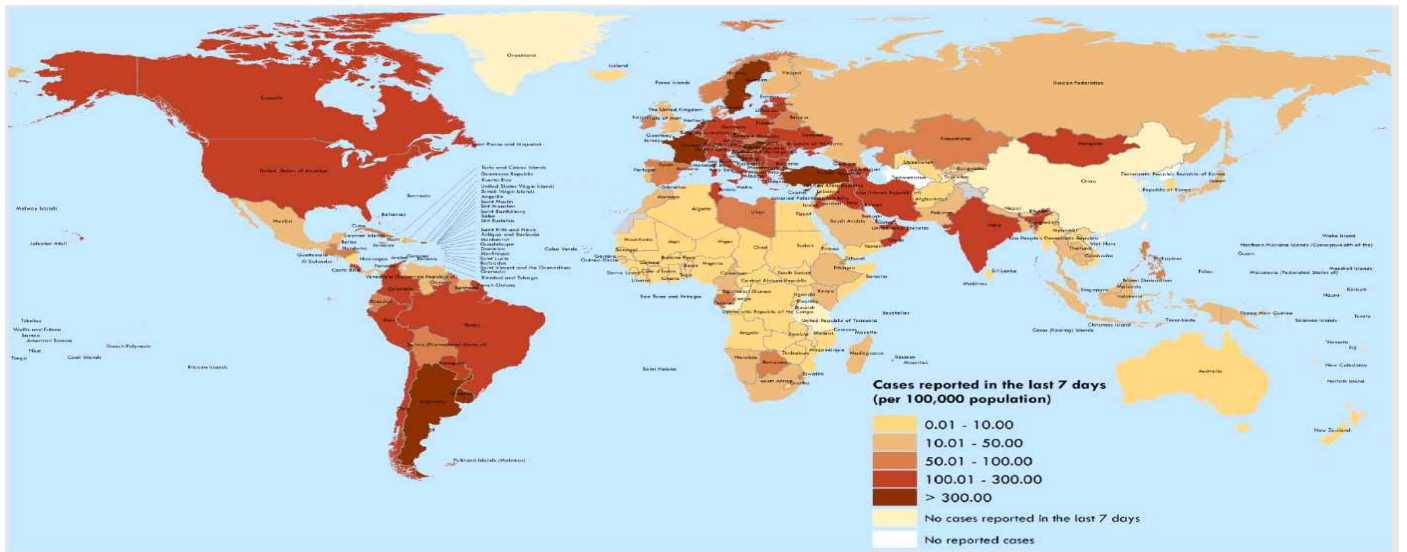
Greenland
Iceland
Faroe Islands
Finland
Russian Federation
Canada
The United Kingdom
Isle of Man
Guernsey
Jersey
Belarus
Ukraine
Kazakhstan
Mongolia
Saint Pierre and Miquelon
United States of America
Portugal
Uzbekistan
Turks and Caicos Islands
Dominican Republic
Puerto Rico
United States Virgin Islands
British Virgin Islands
Anguilla
Saint Martin
Sint Maarten
Saint Barthélemy
Saba
Sint Eustatius
Saint Kitts and Nevis
Antigua and Barbuda
Montserrat
Guadeloupe
Dominica
Martinique
Saint Lucia
Barbados
Saint Vincent and the Grenadines
Grenada
Trinidad and Tobago
French Guiana
Bermuda
Midway Islands
Mexico
Bahamas
Cuba
Cayman Islands
Belize
Haiti
Jamaica
Honduras
Guatemala
El Salvador
Costa Rica
Panama
Johnston Atoll
China
Democratic People's Republic of Korea
Japan
Republic of Korea
Morocco
Algeria
Libya
Egypt
Malta
Cyprus
occupied Palestinian territory
Israel
Iran (Islamic Republic of)
Afghanistan
Pakistan
Nepal
India
Bhutan
Saudi Arabia
United Arab Emirates
Oman
Yemen
Lao People's Democratic Republic
Viet Nam
Thailand
Cambodia
Philippines
Wake Island
Northern Mariana Islands (Commonwealth of the)
Guam
Palau
Micronesia (Federated States of)
Marshall Islands
Kiribati
Nauru
Cabo Verde
Mauritania
Mali
Niger
Chad
Sudan
Eritrea
Djibouti
Ethiopia
Somalia
Senegal
Gambia
Guinea-Bissau
Guinea
Sierra Leone
Liberia
Côte d'Ivoire
Ghana
Burkina Faso
Nigeria
Cameroon
Central African Republic
South Sudan
Equatorial Guinea
Gabon
Congo
Kenya
Uganda
Rwanda
Burundi
Democratic Republic of the Congo
United Republic of Tanzania
Sao Tome and Principe
Seychelles
Sri Lanka
Maldives
Brunei Darussalam
Malaysia
Singapore
Indonesia
Timor-Leste
Papua New Guinea
Solomon Islands
Tuvalu
Christmas Island
Cocos (Keeling) Islands
Venezuela (Bolivarian Republic of)
Colombia
Suriname
Ecuador
Peru
Brazil
Bolivia (Plurinational State of)
Paraguay
Chile
Argentina
Uruguay
Falkland Islands (Malvinas)
Tokelau
Wallis and Futuna
Samoa
American Samoa
Niue
Tonga
Cook Islands
French Polynesia
Pitcairn Islands
Saint Helena
Angola
Zambia
Malawi
Mozambique
Namibia
Botswana
Zimbabwe
Madagascar
Réunion
Mauritius
South Africa
Eswatini
Lesotho
Comoros
Mayotte
Australia
Vanuatu
Fiji
New Caledonia
Norfolk Island
New Zealand
Cases reported in the last 7 days
(per 100,000 population)
0.01 - 10.00
10.01 - 50.00
50.01 - 100.00
100.01 - 300.00
> 300.00
No cases reported in the last 7 days
No reported cases